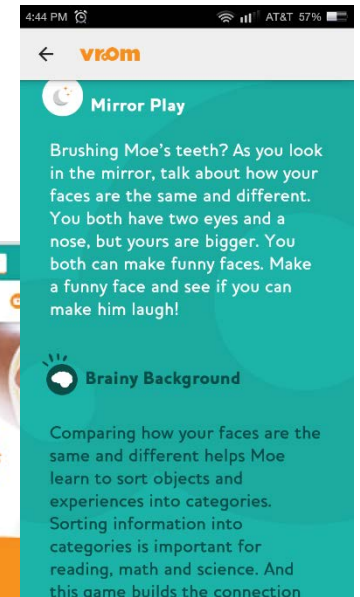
4:44 PM AT&T 57%

← vroom

Mirror Play

Brushing Moe's teeth? As you look in the mirror, talk about how your faces are the same and different. You both have two eyes and a nose, but yours are bigger. You both can make funny faces. Make a funny face and see if you can make him laugh!

Brainy Background

Comparing how your faces are the same and different helps Moe learn to sort objects and experiences into categories. Sorting information into categories is important for reading, math and science. And this game builds the connection